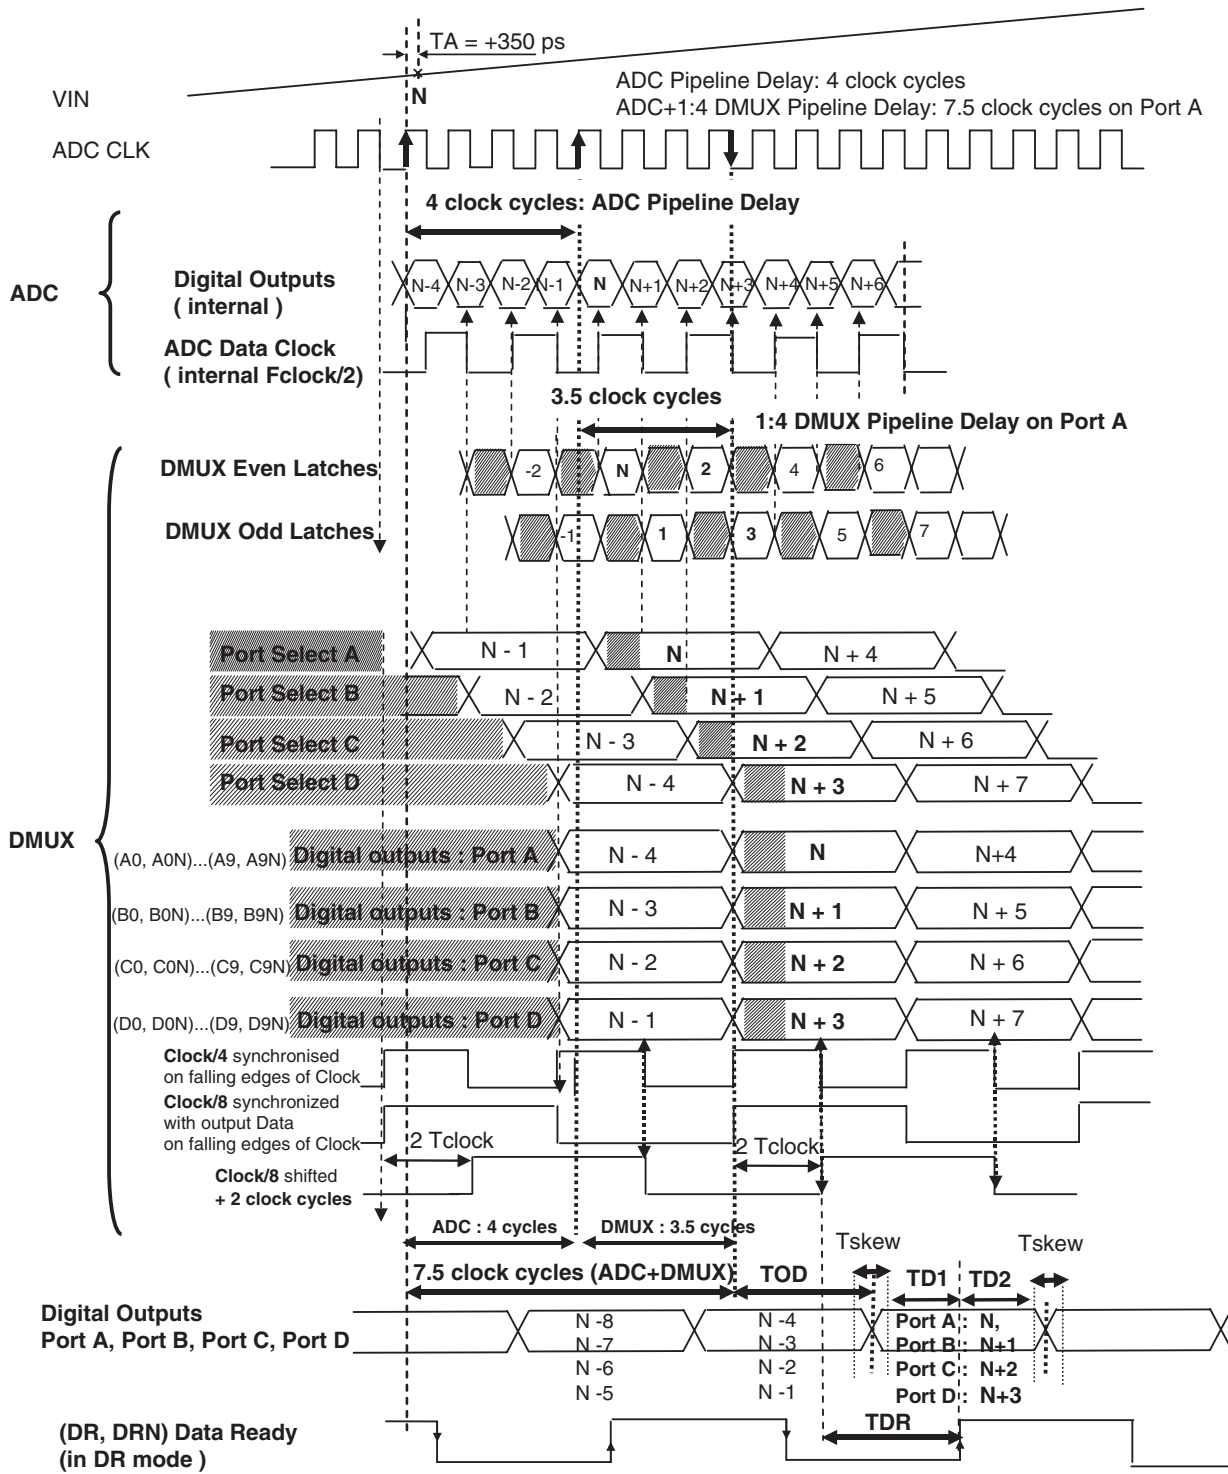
TA = +350 ps

VIN

N

ADC Pipeline Delay: 4 clock cycles
ADC+1:4 DMUX Pipeline Delay: 7.5 clock cycles on Port A

ADC CLK

4 clock cycles: ADC Pipeline Delay

ADC

Digital Outputs
( internal )

N-4 N-3 N-2 N-1 N N+1 N+2 N+3 N+4 N+5 N+6

ADC Data Clock
( internal Fclock/2)

3.5 clock cycles

1:4 DMUX Pipeline Delay on Port A

DMUX Even Latches

-2 N 2 4 6

DMUX Odd Latches

-1 1 3 5 7

Port Select A N - 1 N N + 4
Port Select B N - 2 N + 1 N + 5
Port Select C N - 3 N + 2 N + 6
Port Select D N - 4 N + 3 N + 7

DMUX

(A0, A0N)...(A9, A9N) Digital outputs : Port A N - 4 N N+4
(B0, B0N)...(B9, B9N) Digital outputs : Port B N - 3 N + 1 N + 5
(C0, C0N)...(C9, C9N) Digital outputs : Port C N - 2 N + 2 N + 6
(D0, D0N)...(D9, D9N) Digital outputs : Port D N - 1 N + 3 N + 7

Clock/4 synchronised on falling edges of Clock

Clock/8 synchronized with output Data on falling edges of Clock

2 Tclock

2 Tclock

Clock/8 shifted + 2 clock cycles

ADC : 4 cycles

DMUX : 3.5 cycles

Tskew

Tskew

7.5 clock cycles (ADC+DMUX)

TOD

TD1

TD2

Digital Outputs
Port A, Port B, Port C, Port D

N -8
N -7
N -6
N -5

N -4
N -3
N -2
N -1

Port A : N,
Port B : N+1
Port C : N+2
Port D : N+3

(DR, DRN) Data Ready
(in DR mode )

TDR